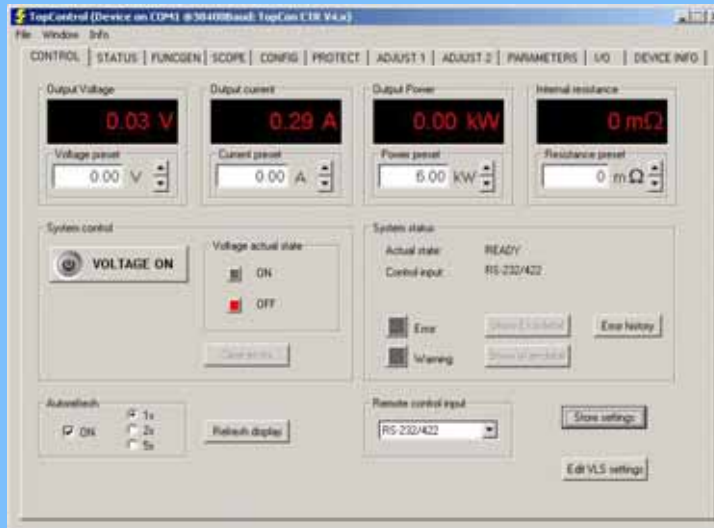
TopControl (Device on COM1 @38400Baud: TopCon CTR V4.x)

File Window Info

CONTROL | STATUS | FUNCGEN | SCOPE | CONFIG | PROTECT | ADJUST 1 | ADJUST 2 | PARAMETERS | I/O | DEVICE INFO

Output Voltage
0.03 V
Voltage preset
0.00 V

Output current
0.29 A
Current preset
0.00 A

Output Power
0.00 kW
Power preset
6.00 kW

Internal resistance
0 mΩ
Resistance preset
0 mΩ

System control
VOLTAGE ON
Voltage actual state
ON
OFF
Clear errors

System status
Actual state: READY
Control input: RS-232/422
Error
Warning
Show Error details
Show all details
Error history

Autorefresh
ON
1s
2s
5s
Refresh display

Remote control input
RS-232/422

Store settings
Edit VLS settings